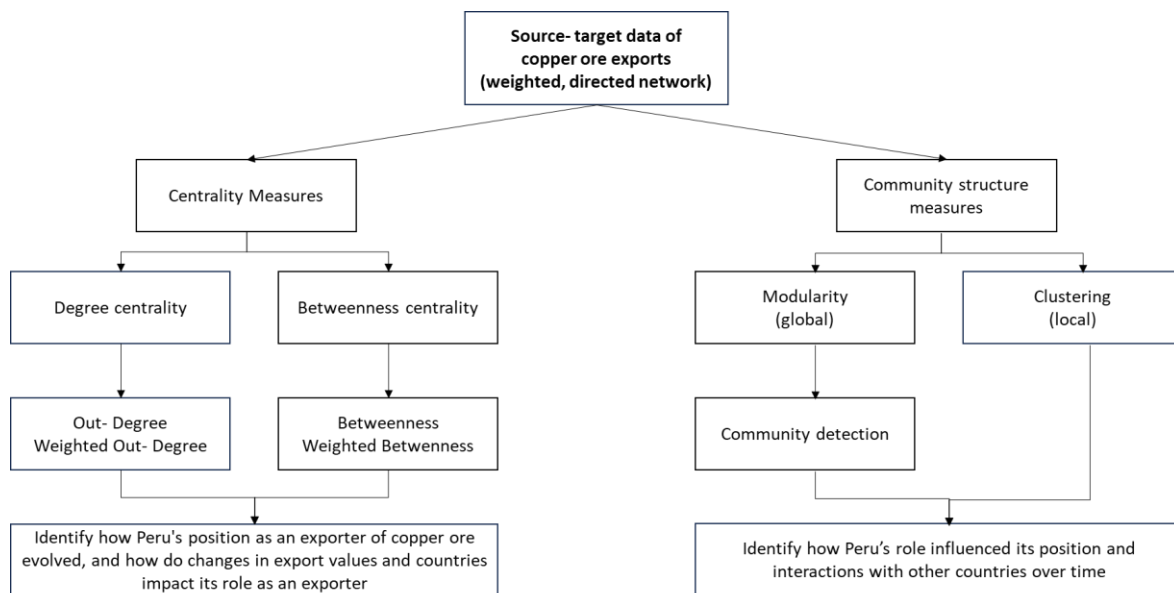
Source- target data of copper ore exports (weighted, directed network)

Centrality Measures

Community structure measures

Degree centrality

Betweenness centrality

Modularity (global)

Clustering (local)

Out- Degree
Weighted Out- Degree

Betweenness
Weighted Betwenness

Community detection

Identify how Peru's position as an exporter of copper ore evolved, and how do changes in export values and countries impact its role as an exporter

Identify how Peru's role influenced its position and interactions with other countries over time